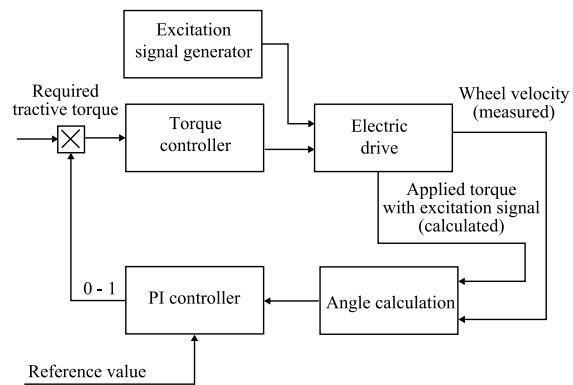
Excitation signal generator

Required tractive torque

Torque controller

Electric drive

Wheel velocity (measured)

Applied torque with excitation signal (calculated)

0 - 1

PI controller

Angle calculation

Reference value